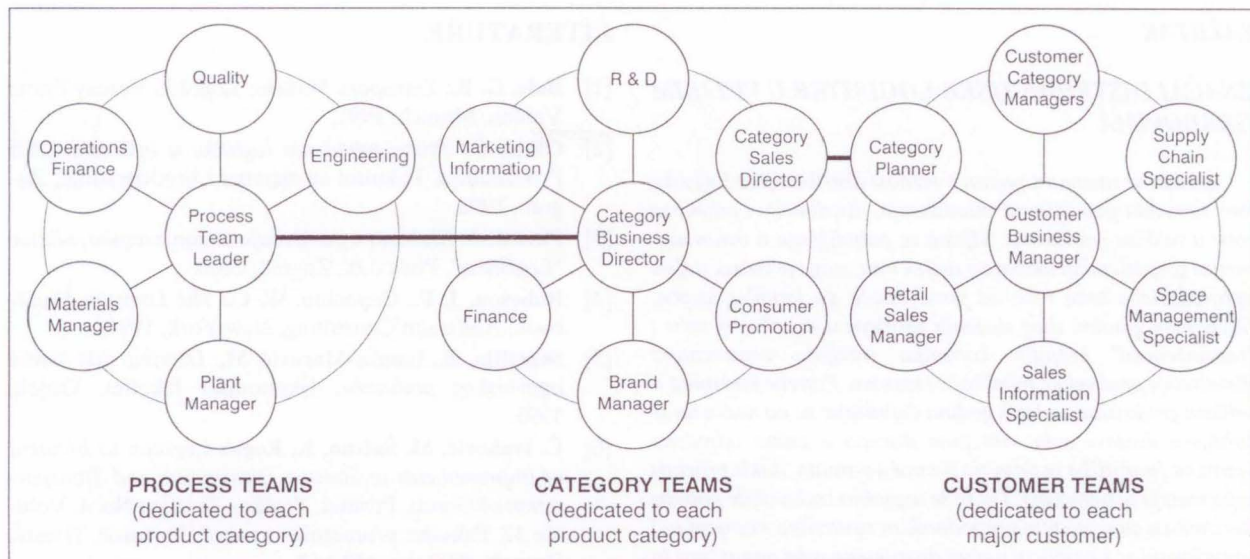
Quality

Operations Finance

Engineering

Process Team Leader

Materials Manager

Plant Manager

R & D

Marketing Information

Category Sales Director

Category Business Director

Finance

Consumer Promotion

Brand Manager

Customer Category Managers

Category Planner

Supply Chain Specialist

Customer Business Manager

Retail Sales Manager

Space Management Specialist

Sales Information Specialist

PROCESS TEAMS
(dedicated to each product category)

CATEGORY TEAMS
(dedicated to each product category)

CUSTOMER TEAMS
(dedicated to each major customer)